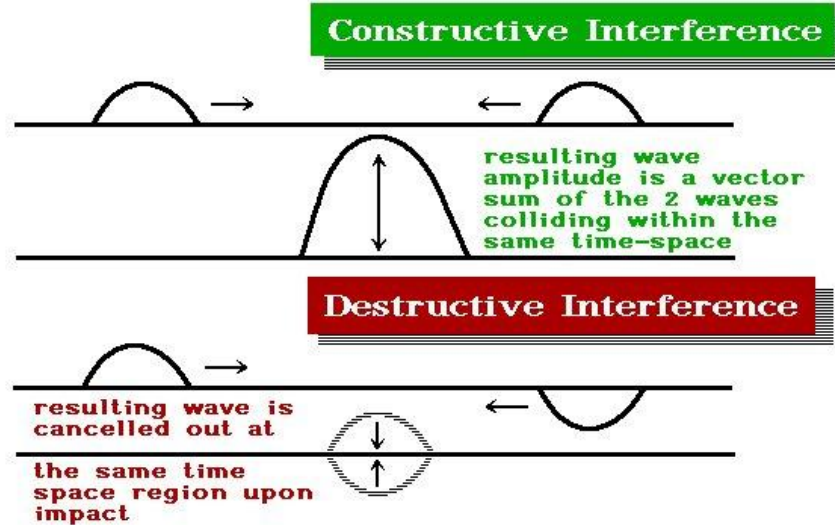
Constructive Interference

resulting wave amplitude is a vector sum of the 2 waves colliding within the same time-space

Destructive Interference

resulting wave is cancelled out at

the same time space region upon impact